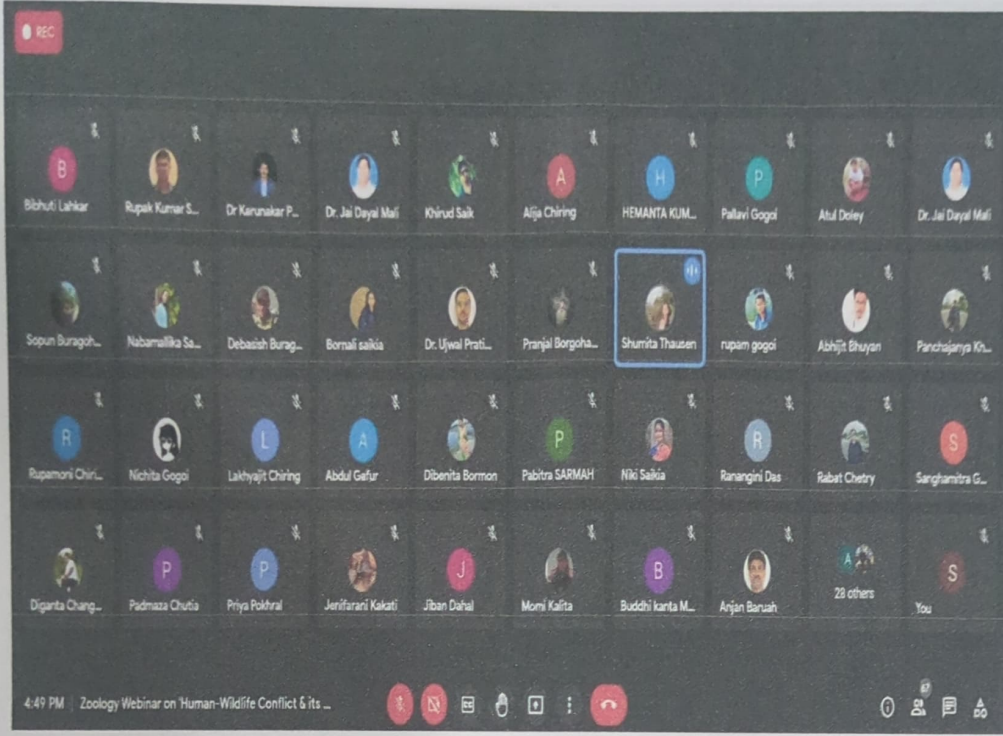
REC

B
Bibhuti Lahkar

Rupak Kumar S...

Dr Karunakar P...

Dr. Jai Dayal Mali

Khirud Saik

A
Alija Chiring

H
HEMANTA KUM...

P
Pallavi Gogoi

Atul Doley

Dr. Jai Dayal Mali

Sopun Buragoh...

Nabamallika Sa...

Debasish Burag...

Bornali saikia

Dr. Ujwal Prati...

Pranjal Borgoha...

Shumita Thausen

rupam gogoi

Abhijit Bhuyan

Panchajanya Kh...

R
Rupamoni Chiri...

Nichita Gogoi

L
Lakhyajit Chiring

A
Abdul Gafur

Dibenita Bormon

P
Pabitra SARMAH

Niki Saikia

R
Ranangini Das

Rabat Chetry

S
Sanghamitra G...

Diganta Chang...

P
Padmaza Chutia

P
Priya Pokhral

Jenifarani Kakati

J
Jiban Dahal

Momi Kalita

B
Buddhi kanta M...

Anjan Baruah

A
28 others

S
You

4:49 PM | Zoology Webinar on 'Human-Wildlife Conflict & its ...

67